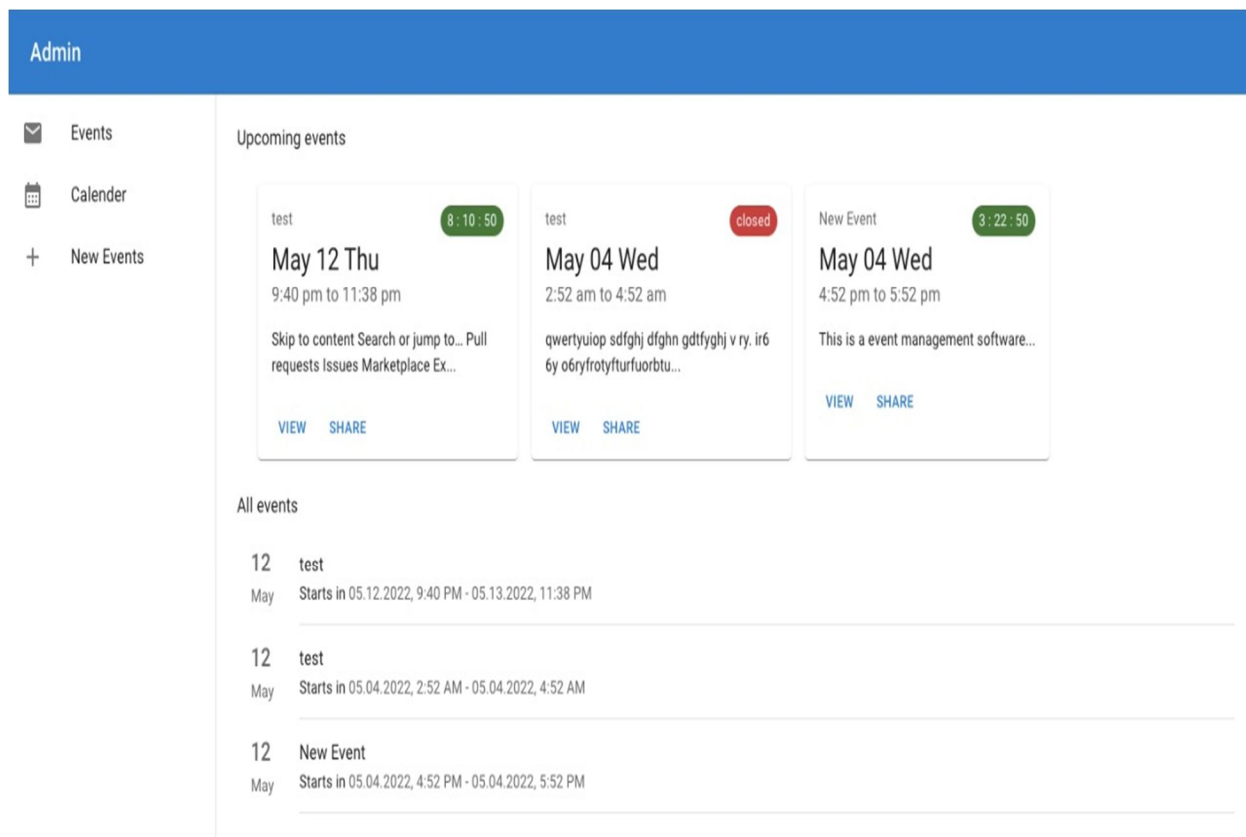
Admin

Events

Calender

New Events

Upcoming events

test
8 : 10 : 50
May 12 Thu
9:40 pm to 11:38 pm
Skip to content Search or jump to… Pull requests Issues Marketplace Ex...
VIEW SHARE

test
closed
May 04 Wed
2:52 am to 4:52 am
qwertyuiop sdfghj dfghn gdtfyghj v ry. ir6 6y o6ryfrotyfturfuorbtu...
VIEW SHARE

New Event
3 : 22 : 50
May 04 Wed
4:52 pm to 5:52 pm
This is a event management software...
VIEW SHARE

All events

12 May
test
Starts in 05.12.2022, 9:40 PM - 05.13.2022, 11:38 PM

12 May
test
Starts in 05.04.2022, 2:52 AM - 05.04.2022, 4:52 AM

12 May
New Event
Starts in 05.04.2022, 4:52 PM - 05.04.2022, 5:52 PM